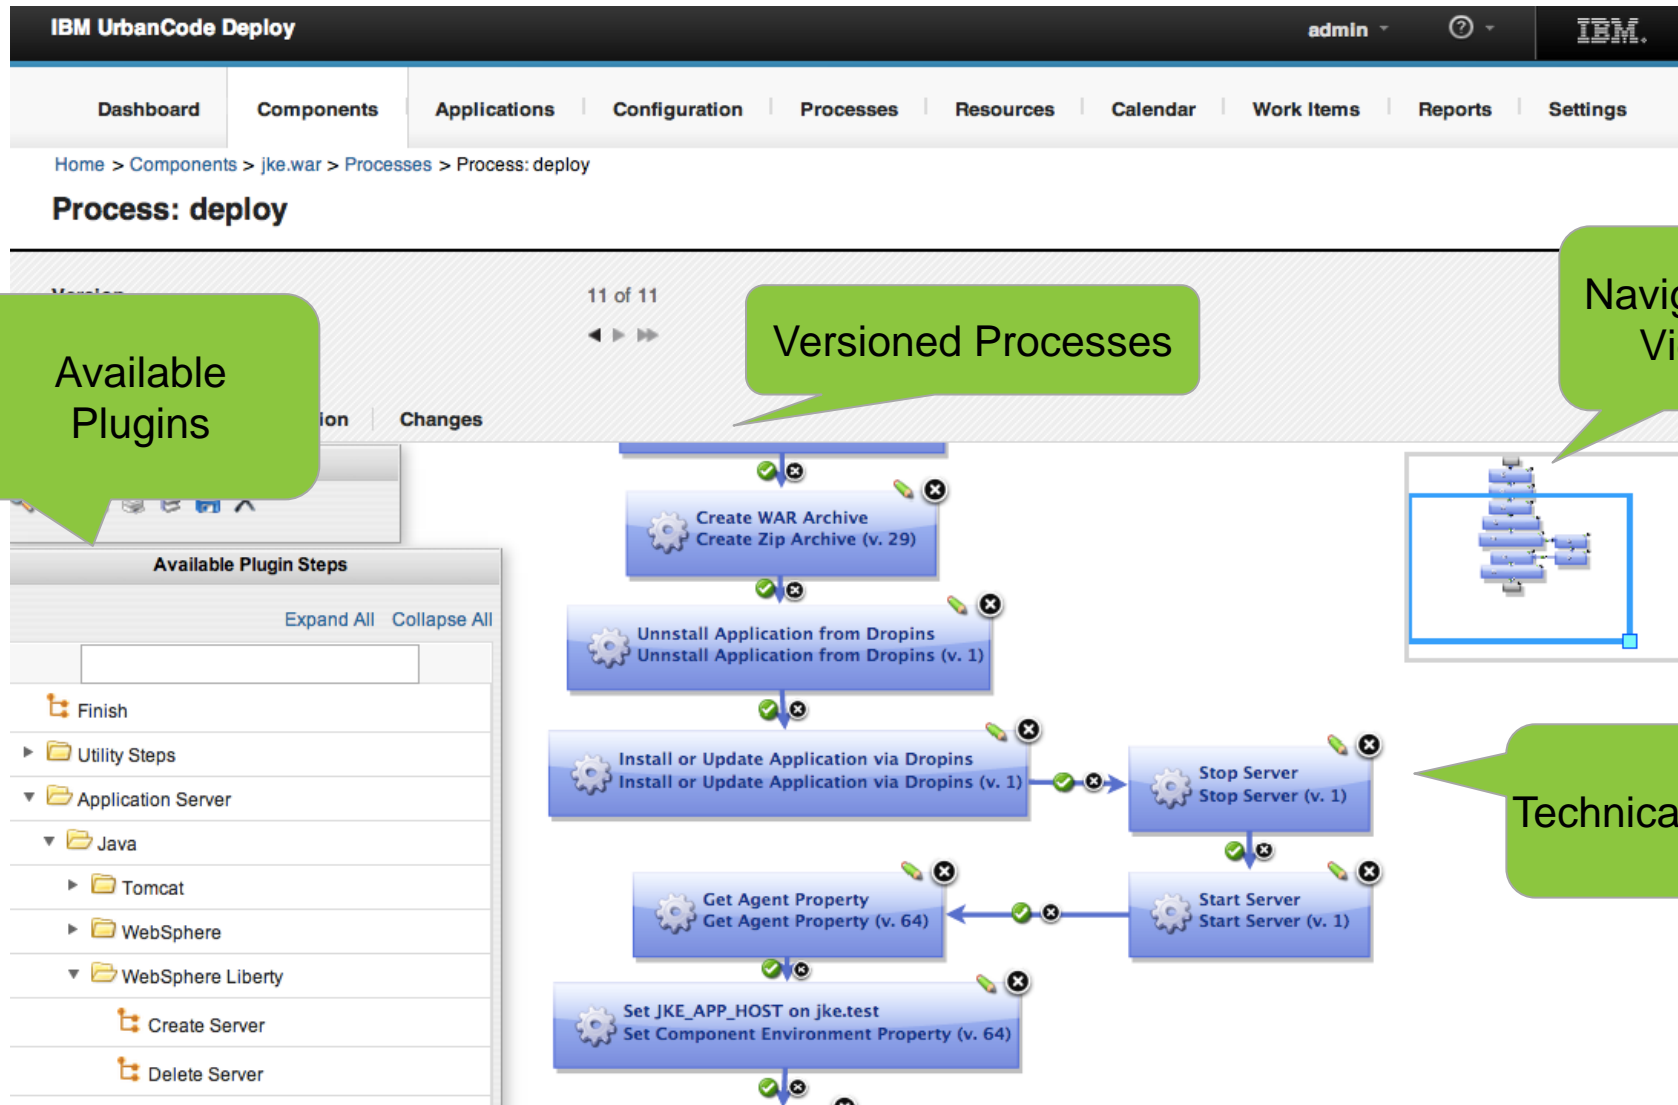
IBM UrbanCode Deploy

admin

IBM.

Dashboard | Components | Applications | Configuration | Processes | Resources | Calendar | Work Items | Reports | Settings

Home > Components > jke.war > Processes > Process: deploy

Process: deploy

11 of 11

Available Plugins

Versioned Processes

Navi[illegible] Vi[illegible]

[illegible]ion | Changes

Available Plugin Steps

Expand All Collapse All

Finish

Utility Steps

Application Server

Java

Tomcat

WebSphere

WebSphere Liberty

Create Server

Delete Server

Create WAR Archive
Create Zip Archive (v. 29)

Unnstall Application from Dropins
Unnstall Application from Dropins (v. 1)

Install or Update Application via Dropins
Install or Update Application via Dropins (v. 1)

Stop Server
Stop Server (v. 1)

Technica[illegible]

Get Agent Property
Get Agent Property (v. 64)

Start Server
Start Server (v. 1)

Set JKE_APP_HOST on jke.test
Set Component Environment Property (v. 64)